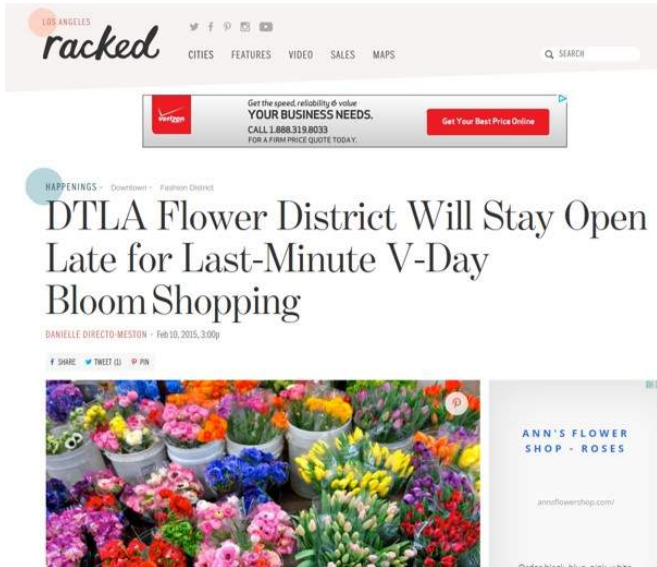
LOS ANGELES
racked

CITIES FEATURES VIDEO SALES MAPS

SEARCH

verizon
Get the speed, reliability & value
YOUR BUSINESS NEEDS.
CALL 1.888.319.8033
FOR A FIRM PRICE QUOTE TODAY.
Get Your Best Price Online

HAPPENINGS · Downtown · Fashion District

DTLA Flower District Will Stay Open Late for Last-Minute V-Day Bloom Shopping

DANIELLE DIRECTO-MESTON · Feb 10, 2015, 3:00p

SHARE TWEET (1) PIN

ANN'S FLOWER SHOP - ROSES

annoflowershop.com/

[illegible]